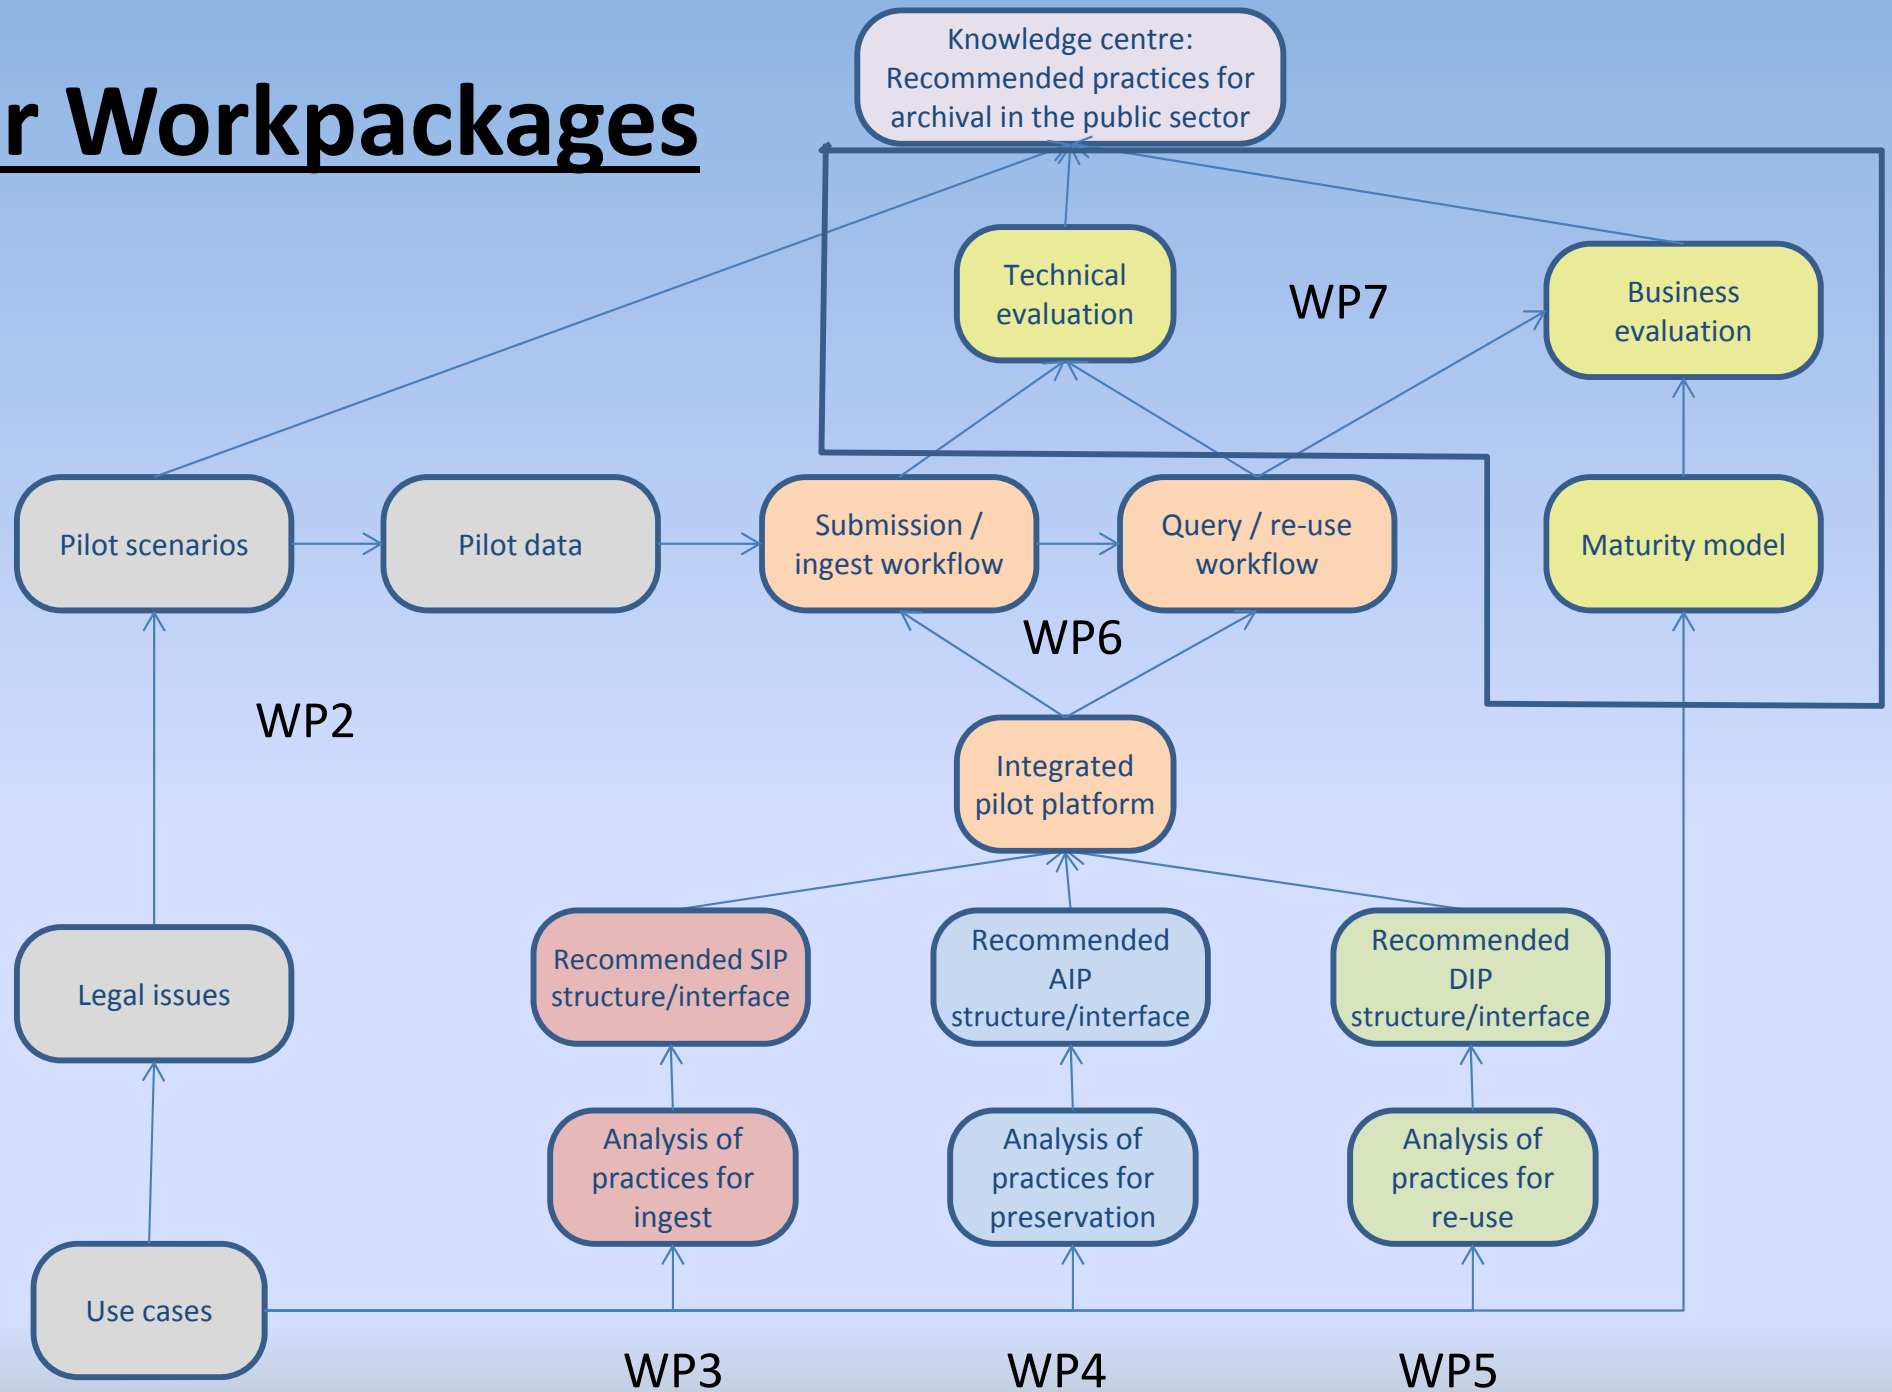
r Workpackages

Knowledge centre: Recommended practices for archival in the public sector

Technical evaluation

WP7

Business evaluation

Pilot scenarios

Pilot data

Submission / ingest workflow

Query / re-use workflow

Maturity model

WP6

WP2

Integrated pilot platform

Legal issues

Recommended SIP structure/interface

Recommended AIP structure/interface

Recommended DIP structure/interface

Analysis of practices for ingest

Analysis of practices for preservation

Analysis of practices for re-use

Use cases

WP3

WP4

WP5